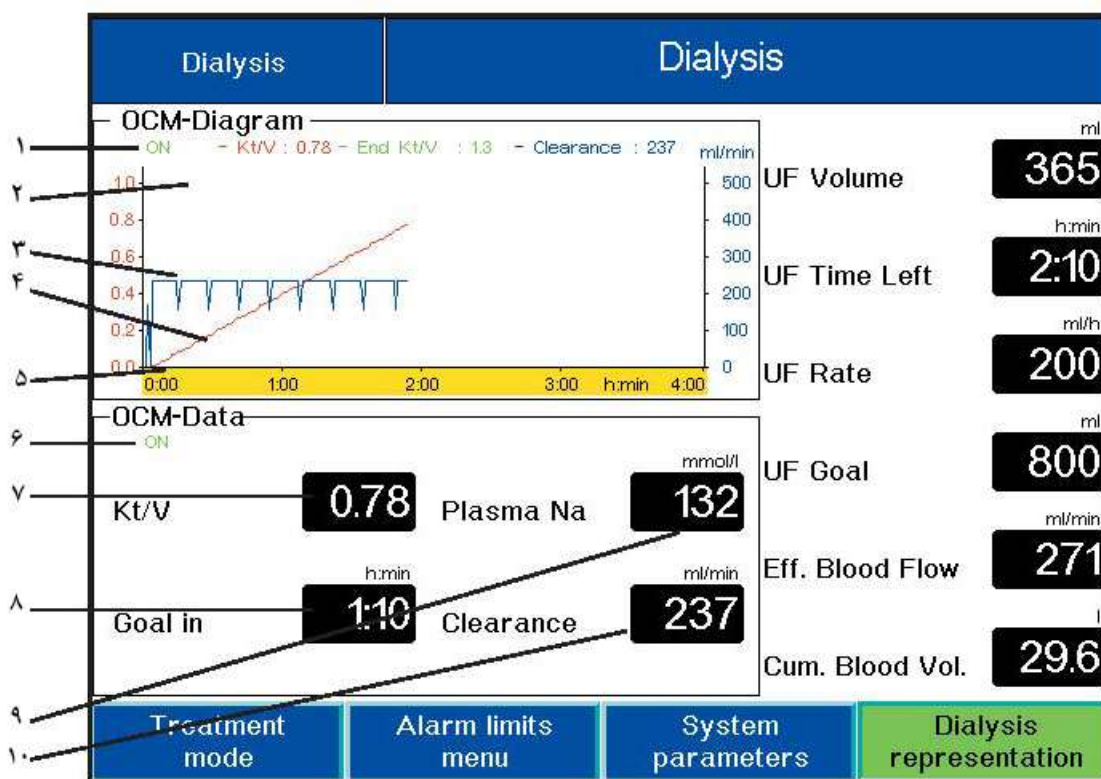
Dialysis

Dialysis

OCM-Diagram

ON - Kt/V : 0.78 - End Kt/V : 1.3 - Clearance : 237

ml/min

1.0
0.8
0.6
0.4
0.2
0.0

500
400
300
200
100
0

0:00 1:00 2:00 3:00 h:min 4:00

OCM-Data

ON

Kt/V 0.78

mmol/l
Plasma Na 132

h:min
Goal in 1:10

ml/min
Clearance 237

ml
UF Volume 365

h:min
UF Time Left 2:10

ml/h
UF Rate 200

ml
UF Goal 800

ml/min
Eff. Blood Flow 271

l
Cum. Blood Vol. 29.6

Treatment mode

Alarm limits menu

System parameters

Dialysis representation

۱
۲
۳
۴
۵
۶
۷
۸
۹
۱۰